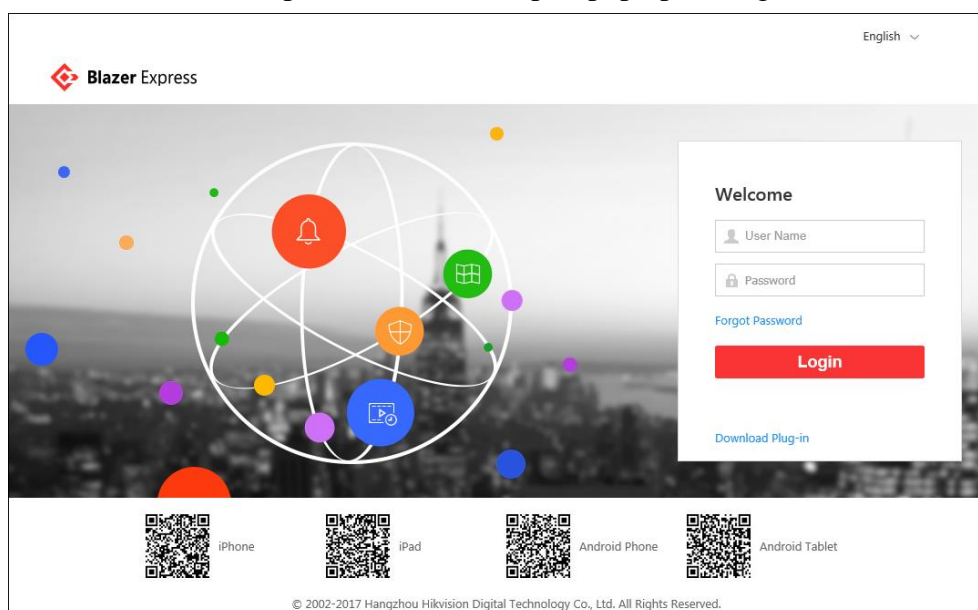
English

Blazer Express

Welcome

User Name

Password

Forgot Password

Login

Download Plug-in

iPhone

iPad

Android Phone

Android Tablet

© 2002-2017 Hangzhou Hikvision Digital Technology Co., Ltd. All Rights Reserved.